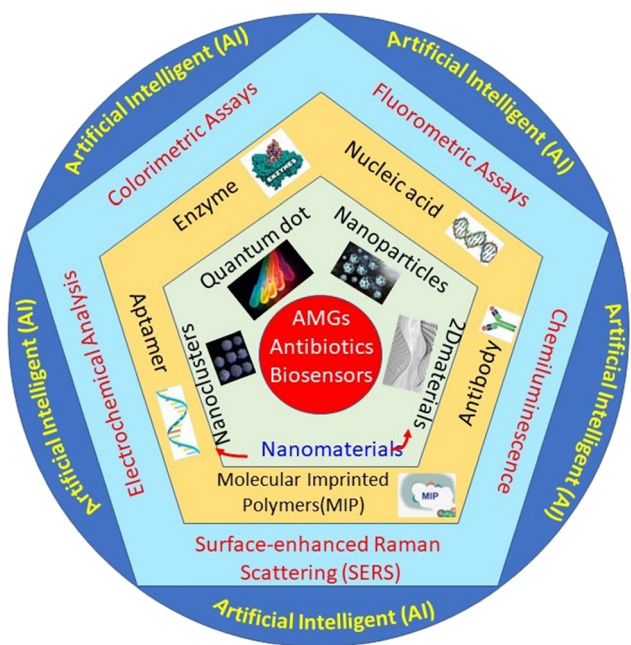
Artificial Intelligent (AI)
Artificial Intelligent (AI)
Artificial Intelligent (AI)
Artificial Intelligent (AI)
Artificial Intelligent (AI)

Colorimetric Assays
Fluorometric Assays
Chemiluminescence
Surface-enhanced Raman Scattering (SERS)
Electrochemical Analysis

Enzyme
ENZYMES
Nucleic acid
Antibody
Molecular Imprinted Polymers(MIP)
MIP
Aptamer

Quantum dot
Nanoparticles
2Dmaterials
Nanomaterials
Nanoclusters

AMGs Antibiotics Biosensors